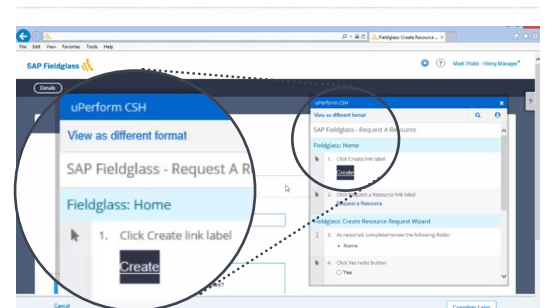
File Edit View Favorites Tools Help

Fieldglass: Create Resource ...

SAP Fieldglass

Mark Webb - Hiring Manager

Details

uPerform CSH

View as different format

SAP Fieldglass - Request A R

Fieldglass: Home

1. Click Create link label

Create

uPerform CSH

View as different format

SAP Fieldglass - Request A Resource

Fieldglass: Home

1. Click Create link label

Create

2. Click Request a Resource link label

Request a Resource

Fieldglass: Create Resource Request Wizard

3. As required, complete/review the following fields:

• Name

4. Click Yes radio button

Yes

Cancel

Complete Later